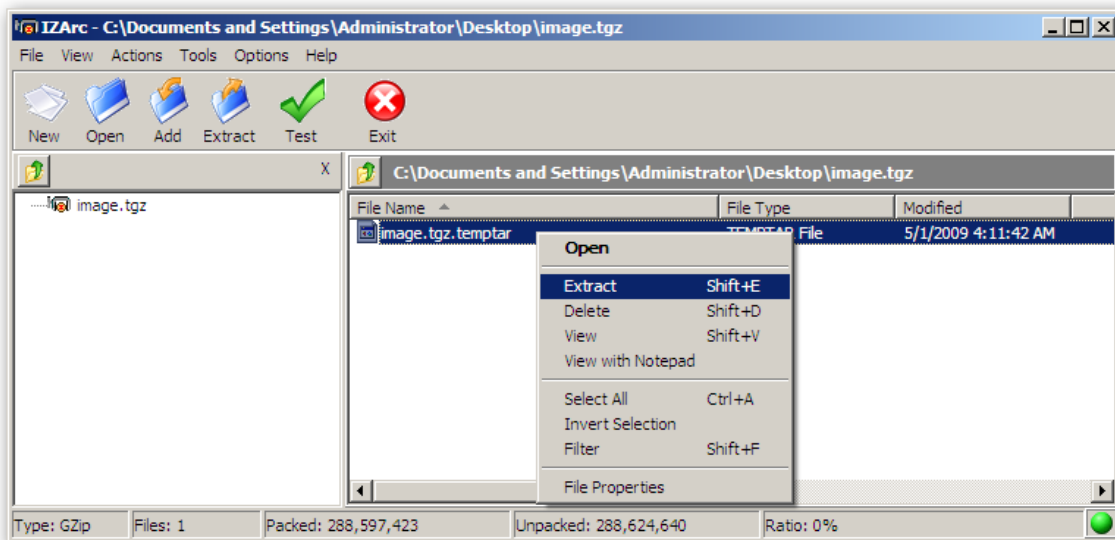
IZArc - C:\Documents and Settings\Administrator\Desktop\image.tgz

File View Actions Tools Options Help

New Open Add Extract Test Exit

X

image.tgz

C:\Documents and Settings\Administrator\Desktop\image.tgz

| File Name | File Type | Modified |
|---|---|---|
| image.tgz.temptar | TEMPTAR File | 5/1/2009 4:11:42 AM |

Open
Extract Shift+E
Delete Shift+D
View Shift+V
View with Notepad
Select All Ctrl+A
Invert Selection
Filter Shift+F
File Properties

Type: GZip Files: 1 Packed: 288,597,423 Unpacked: 288,624,640 Ratio: 0%